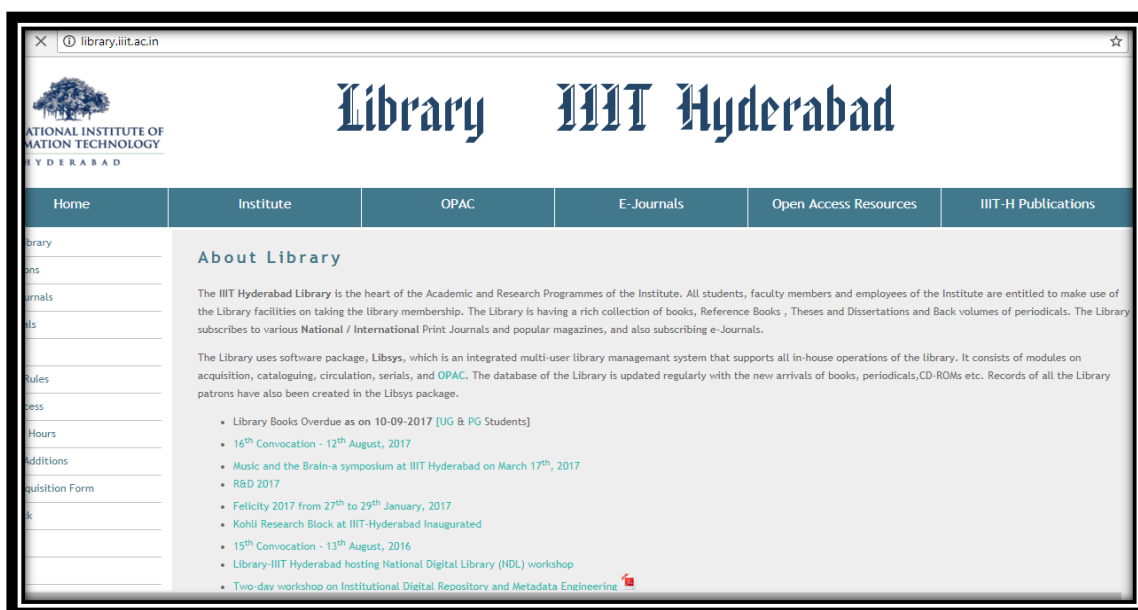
library.iiit.ac.in

ATIONAL INSTITUTE OF
MATION TECHNOLOGY
HYDERABAD

Library IIIT Hyderabad

Home | Institute | OPAC | E-Journals | Open Access Resources | IIIT-H Publications

ibrary
ons
urnals
als

Rules
cess
Hours
Additions
quisition Form
k

About Library

The IIIT Hyderabad Library is the heart of the Academic and Research Programmes of the Institute. All students, faculty members and employees of the Institute are entitled to make use of the Library facilities on taking the library membership. The Library is having a rich collection of books, Reference Books , Theses and Dissertations and Back volumes of periodicals. The Library subscribes to various National / International Print Journals and popular magazines, and also subscribing e-Journals.

The Library uses software package, Libsys, which is an integrated multi-user library managemant system that supports all in-house operations of the library. It consists of modules on acquisition, cataloguing, circulation, serials, and OPAC. The database of the Library is updated regularly with the new arrivals of books, periodicals,CD-ROMs etc. Records of all the Library patrons have also been created in the Libsys package.

- Library Books Overdue as on 10-09-2017 [UG & PG Students]
- 16$^{th}$ Convocation - 12$^{th}$ August, 2017
- Music and the Brain-a symposium at IIIT Hyderabad on March 17$^{th}$, 2017
- R&D 2017
- Felicity 2017 from 27$^{th}$ to 29$^{th}$ January, 2017
- Kohli Research Block at IIIT-Hyderabad Inaugurated
- 15$^{th}$ Convocation - 13$^{th}$ August, 2016
- Library-IIIT Hyderabad hosting National Digital Library (NDL) workshop
- Two-day workshop on Institutional Digital Repository and Metadata Engineering